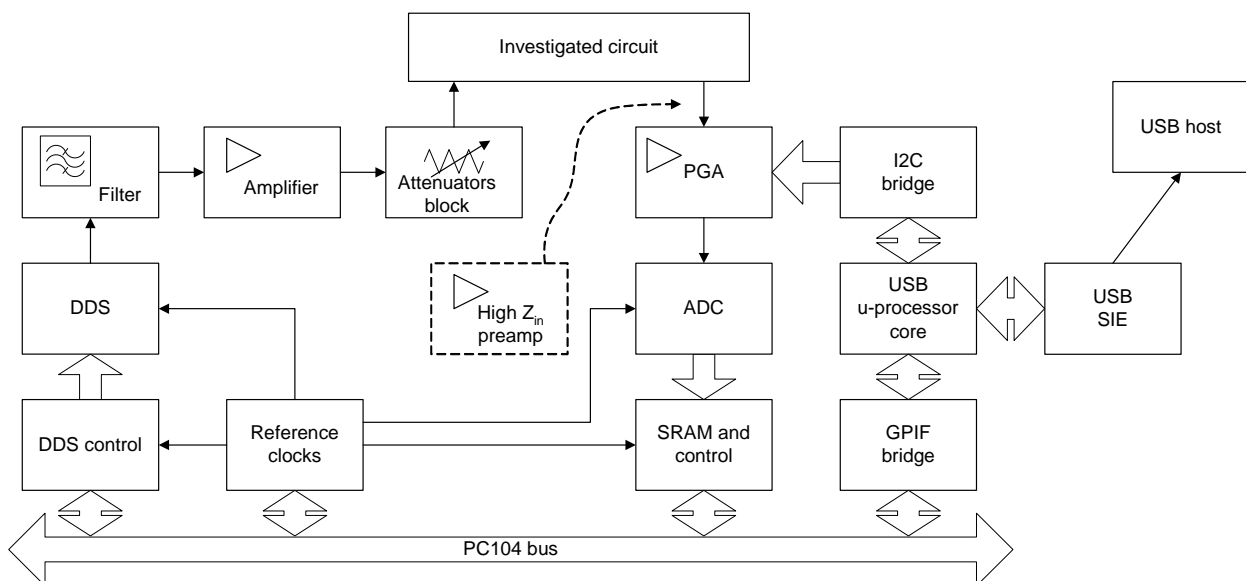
Investigated circuit

USB host

Filter

Amplifier

Attenuators block

PGA

I2C bridge

DDS

High $Z_{in}$ preamp

ADC

USB u-processor core

USB SIE

DDS control

Reference clocks

SRAM and control

GPIF bridge

PC104 bus